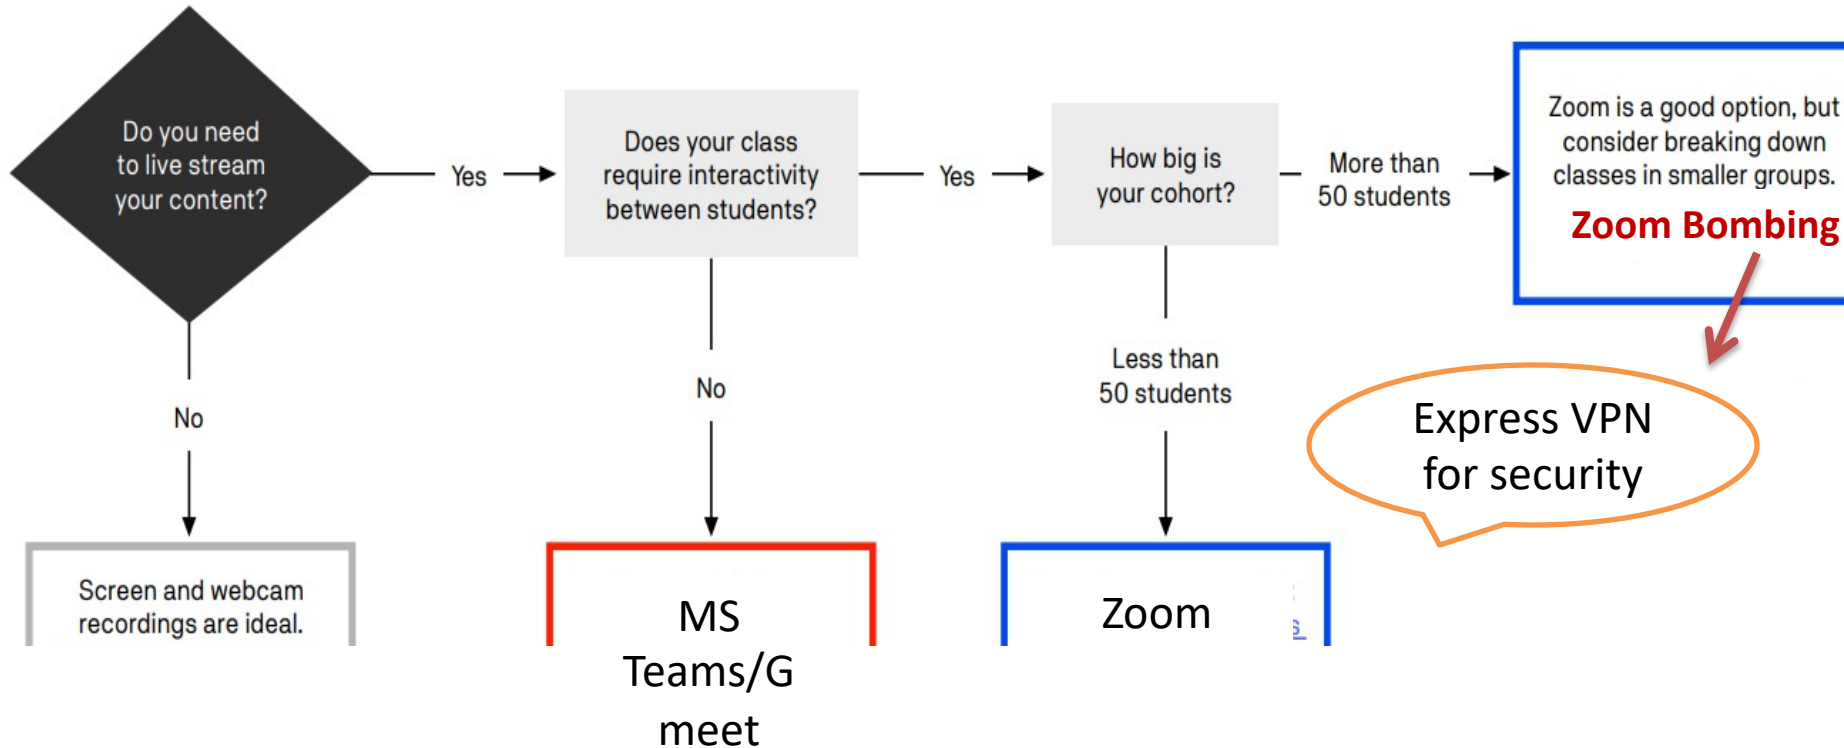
Do you need to live stream your content?

Yes

Does your class require interactivity between students?

Yes

How big is your cohort?

More than 50 students

Zoom is a good option, but consider breaking down classes in smaller groups.

Zoom Bombing

Express VPN for security

No

No

Less than 50 students

Screen and webcam recordings are ideal.

MS Teams/G meet

Zoom